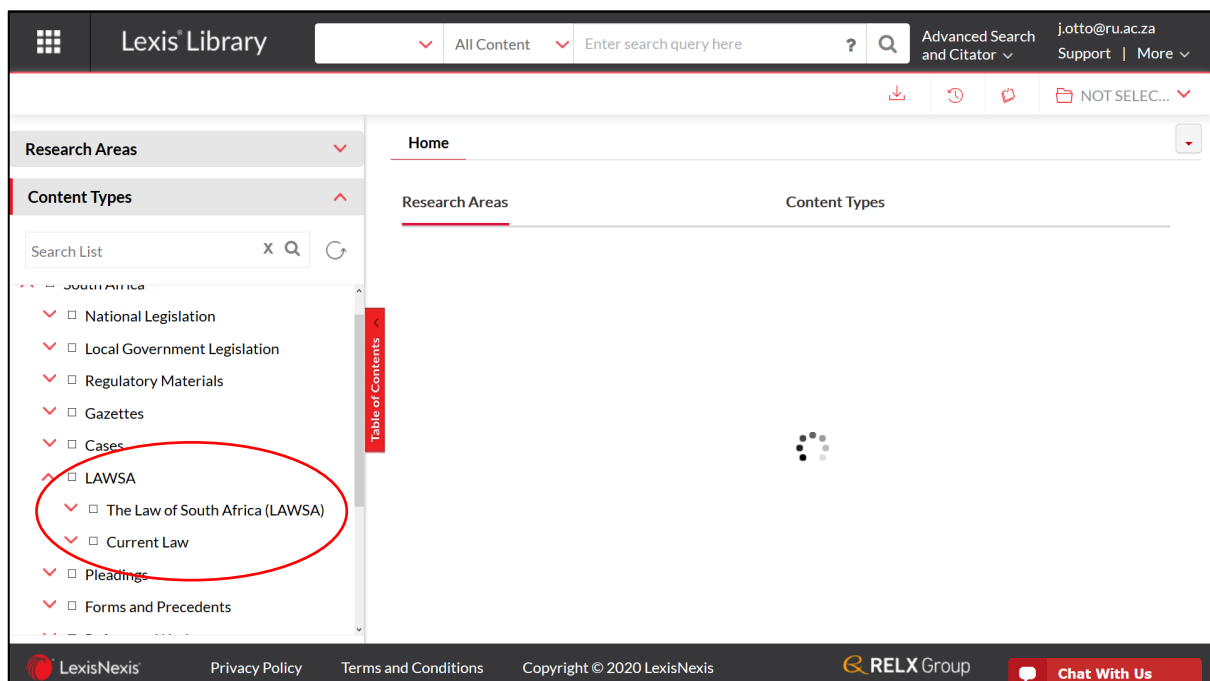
Lexis® Library

All Content

Enter search query here

?

Advanced Search and Citator

j.otto@ru.ac.za

Support | More

NOT SELEC...

Research Areas

Content Types

Search List

X

South Africa

National Legislation

Local Government Legislation

Regulatory Materials

Gazettes

Cases

LAWSA

The Law of South Africa (LAWSA)

Current Law

Pleadings

Forms and Precedents

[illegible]

Table of Contents

Home

Research Areas

Content Types

LexisNexis®

Privacy Policy

Terms and Conditions

Copyright © 2020 LexisNexis

RELX Group

Chat With Us